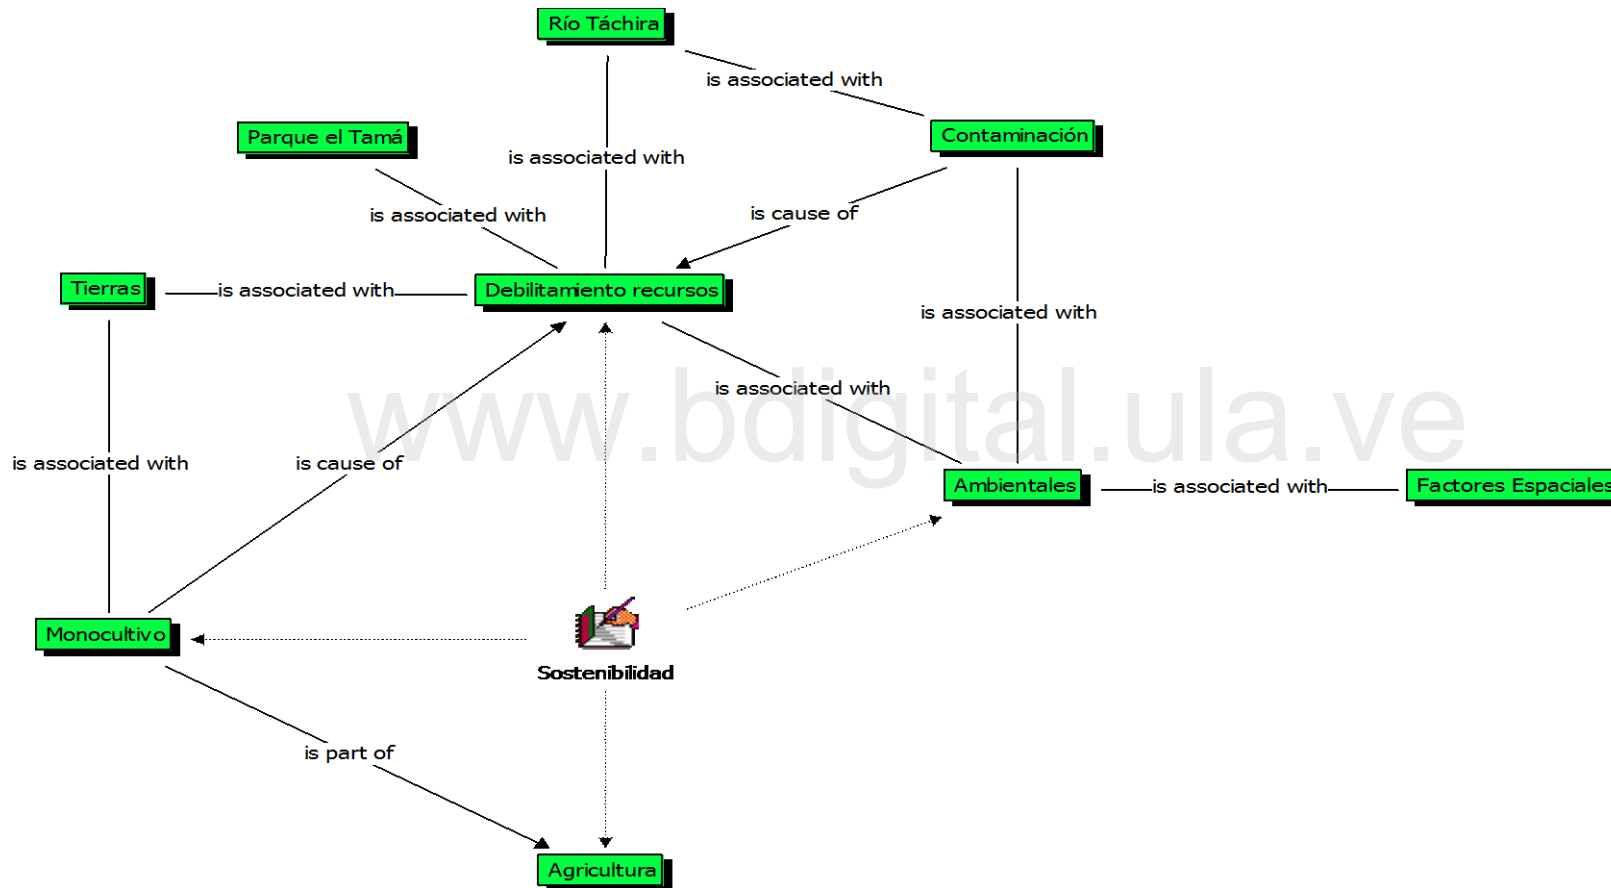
Río Táchira

is associated with

Parque el Tamá

is associated with

Contaminación

is associated with

is cause of

Tierras

is associated with

Debilitamiento recursos

is associated with

is associated with

is associated with

is cause of

Ambientales

is associated with

Factores Espaciales

www.bdigital.ula.ve

Monocultivo

Sostenibilidad

is part of

Agricultura